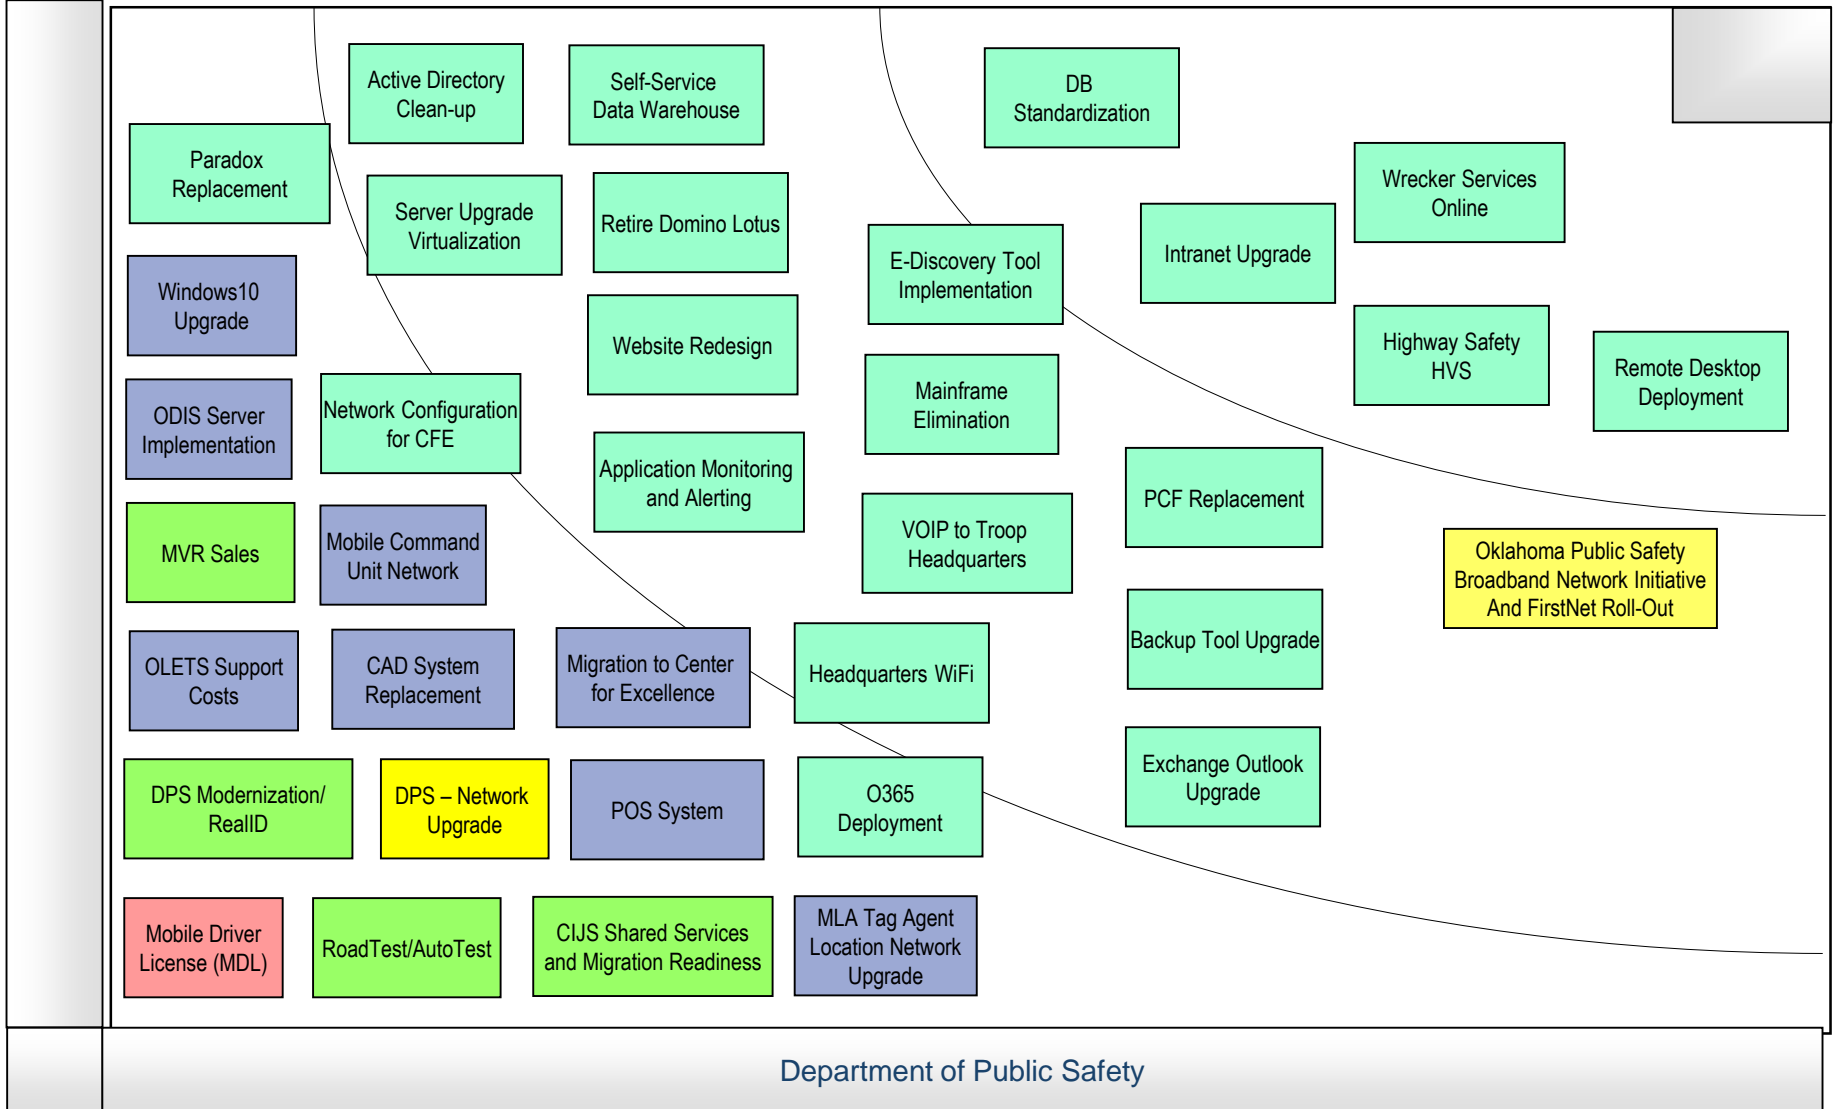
Active Directory Clean-up

Self-Service Data Warehouse

DB Standardization

Paradox Replacement

Server Upgrade Virtualization

Retire Domino Lotus

Wrecker Services Online

E-Discovery Tool Implementation

Intranet Upgrade

Windows10 Upgrade

Website Redesign

Highway Safety HVS

Remote Desktop Deployment

ODIS Server Implementation

Network Configuration for CFE

Mainframe Elimination

Application Monitoring and Alerting

PCF Replacement

MVR Sales

Mobile Command Unit Network

VOIP to Troop Headquarters

Oklahoma Public Safety Broadband Network Initiative And FirstNet Roll-Out

Backup Tool Upgrade

OLETS Support Costs

CAD System Replacement

Migration to Center for Excellence

Headquarters WiFi

Exchange Outlook Upgrade

DPS Modernization/ RealID

DPS – Network Upgrade

POS System

O365 Deployment

Mobile Driver License (MDL)

RoadTest/AutoTest

CIJS Shared Services and Migration Readiness

MLA Tag Agent Location Network Upgrade

Department of Public Safety